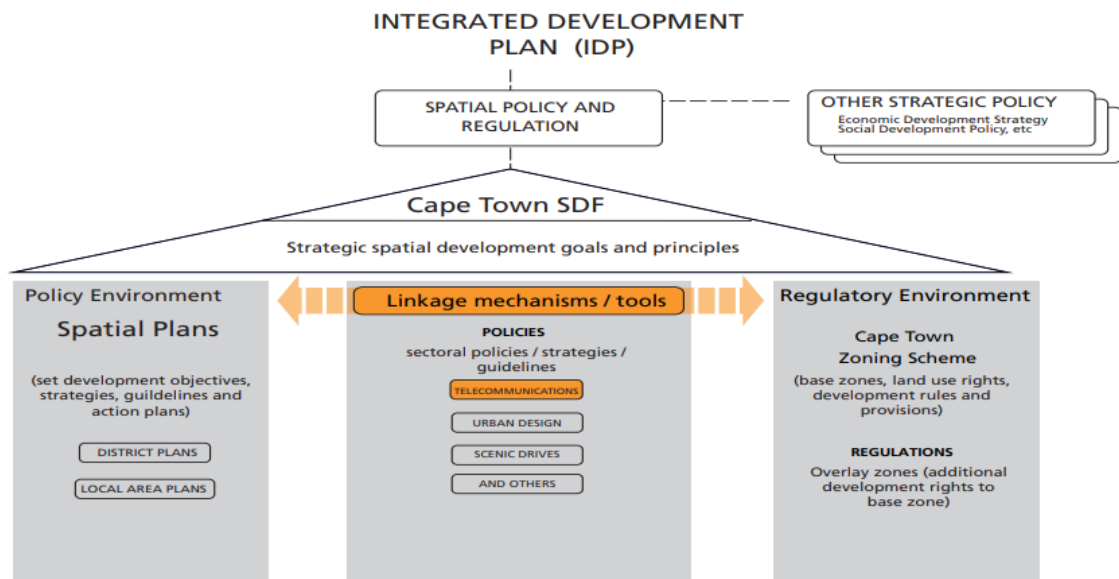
INTEGRATED DEVELOPMENT PLAN (IDP)

SPATIAL POLICY AND REGULATION

OTHER STRATEGIC POLICY
Economic Development Strategy
Social Development Policy, etc

Cape Town SDF

Strategic spatial development goals and principles

Policy Environment

Spatial Plans

(set development objectives, strategies, guildelines and action plans)

DISTRICT PLANS

LOCAL AREA PLANS

Linkage mechanisms / tools

POLICIES
sectoral policies / strategies / guidelines

TELECOMMUNICATIONS

URBAN DESIGN

SCENIC DRIVES

AND OTHERS

Regulatory Environment

Cape Town Zoning Scheme

(base zones, land use rights, development rules and provisions)

REGULATIONS
Overlay zones (additional development rights to base zone)